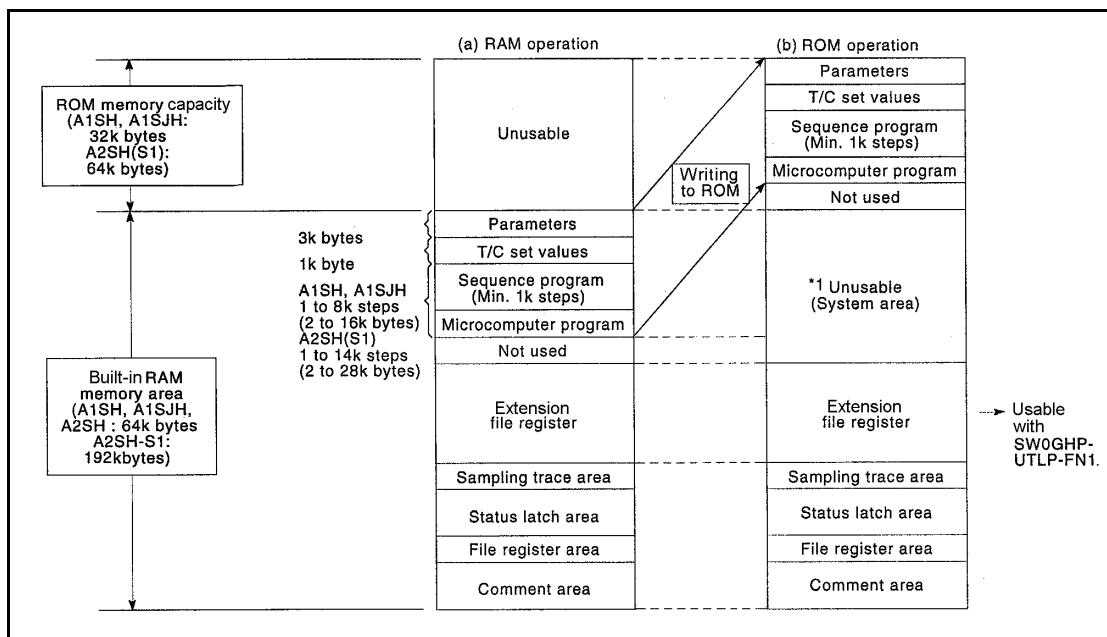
(a) RAM operation

(b) ROM operation

ROM memory capacity (A1SH, A1SJH: 32k bytes A2SH(S1): 64k bytes)

Unusable

Writing to ROM

Parameters

T/C set values

Sequence program (Min. 1k steps)

Microcomputer program

Not used

3k bytes

1k byte

A1SH, A1SJH 1 to 8k steps (2 to 16k bytes) A2SH(S1) 1 to 14k steps (2 to 28k bytes)

Parameters

T/C set values

Sequence program (Min. 1k steps)

Microcomputer program

Not used

*1 Unusable (System area)

Built-in RAM memory area (A1SH, A1SJH, A2SH : 64k bytes A2SH-S1: 192kbytes)

Extension file register

Extension file register

Usable with SW0GHP-UTLP-FN1.

Sampling trace area

Sampling trace area

Status latch area

Status latch area

File register area

File register area

Comment area

Comment area